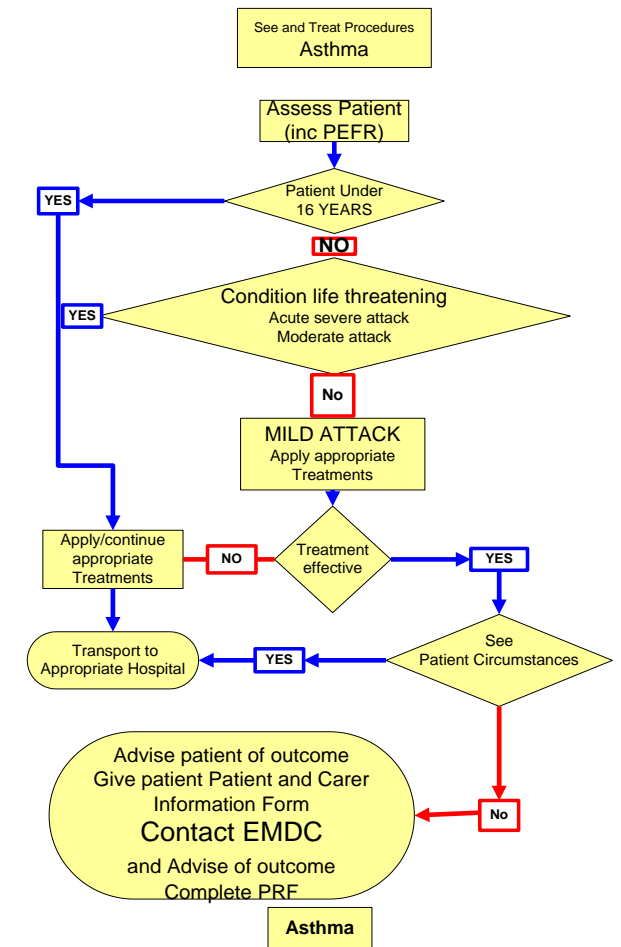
See and Treat Procedures
Asthma

Assess Patient (inc PEFR)

Patient Under 16 YEARS

YES

NO

Condition life threatening
Acute severe attack
Moderate attack

YES

No

MILD ATTACK
Apply appropriate Treatments

Apply/continue appropriate Treatments

NO

Treatment effective

YES

Transport to Appropriate Hospital

YES

See Patient Circumstances

Advise patient of outcome
Give patient Patient and Carer Information Form
Contact EMDC
and Advise of outcome
Complete PRF

No

Asthma